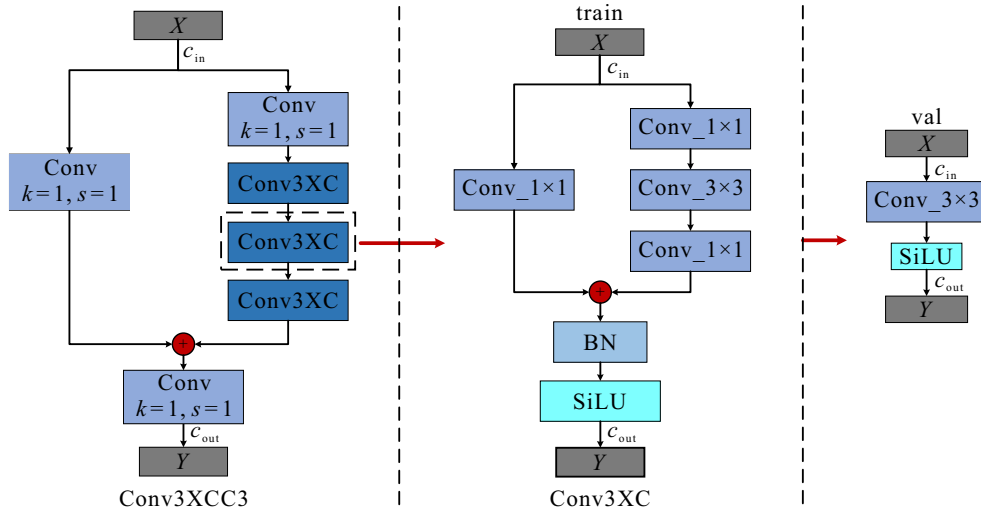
$X$

$c_{in}$

Conv
$k=1, s=1$

Conv
$k=1, s=1$

Conv3XC

Conv3XC

Conv3XC

Conv
$k=1, s=1$

$c_{out}$

$Y$

Conv3XCC3

train

$X$

$c_{in}$

Conv_1×1

Conv_1×1

Conv_3×3

Conv_1×1

BN

SiLU

$c_{out}$

$Y$

Conv3XC

val

$X$

$c_{in}$

Conv_3×3

SiLU

$c_{out}$

$Y$